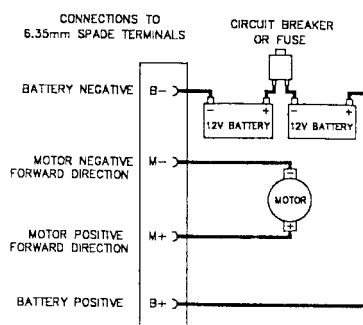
CONNECTIONS TO
6.35mm SPADE TERMINALS

CIRCUIT BREAKER
OR FUSE

BATTERY NEGATIVE

B−

−

+

12V BATTERY

−

+

12V BATTERY

MOTOR NEGATIVE
FORWARD DIRECTION

M−

−

MOTOR

+

MOTOR POSITIVE
FORWARD DIRECTION

M+

BATTERY POSITIVE

B+